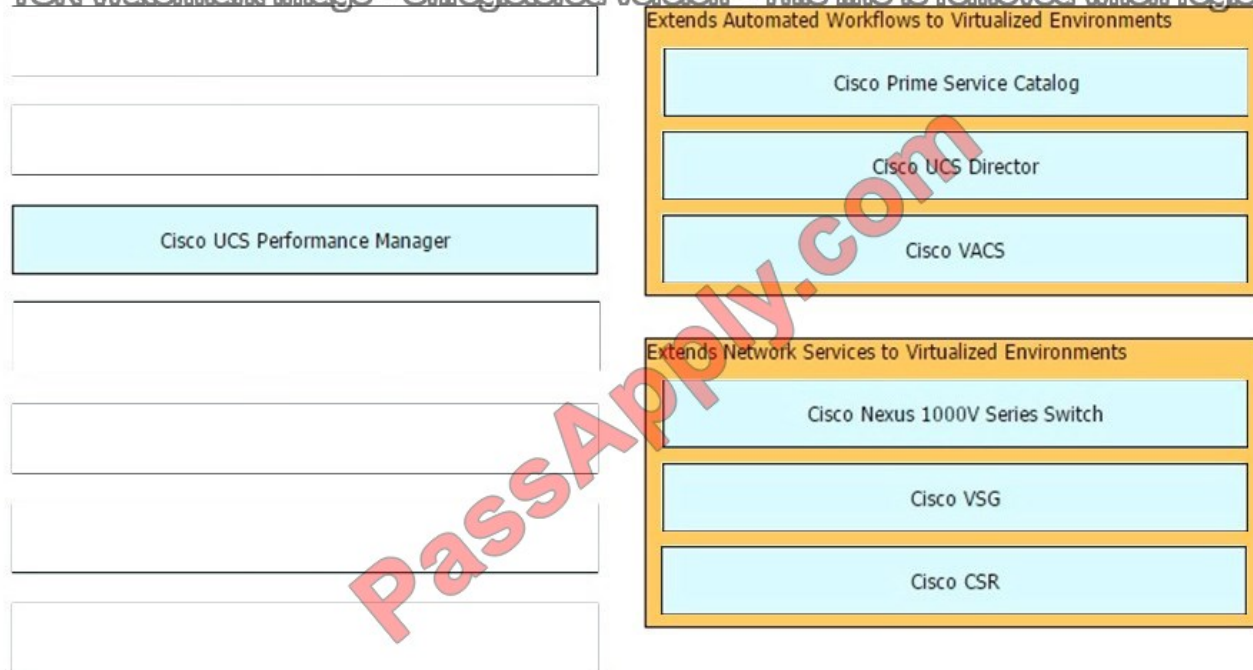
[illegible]

Cisco UCS Performance Manager

Extends Automated Workflows to Virtualized Environments

Cisco Prime Service Catalog

Cisco UCS Director

Cisco VACS

Extends Network Services to Virtualized Environments

Cisco Nexus 1000V Series Switch

Cisco VSG

Cisco CSR

PassApply.com